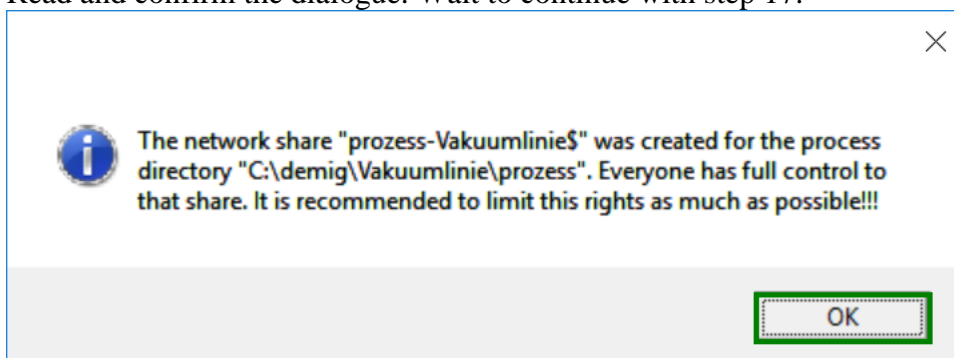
Read and confirm the dialogue. Wait to continue with step 17.

×

The network share "prozess-Vakuumlinie$" was created for the process directory "C:\demig\Vakuumlinie\prozess". Everyone has full control to that share. It is recommended to limit this rights as much as possible!!!

OK